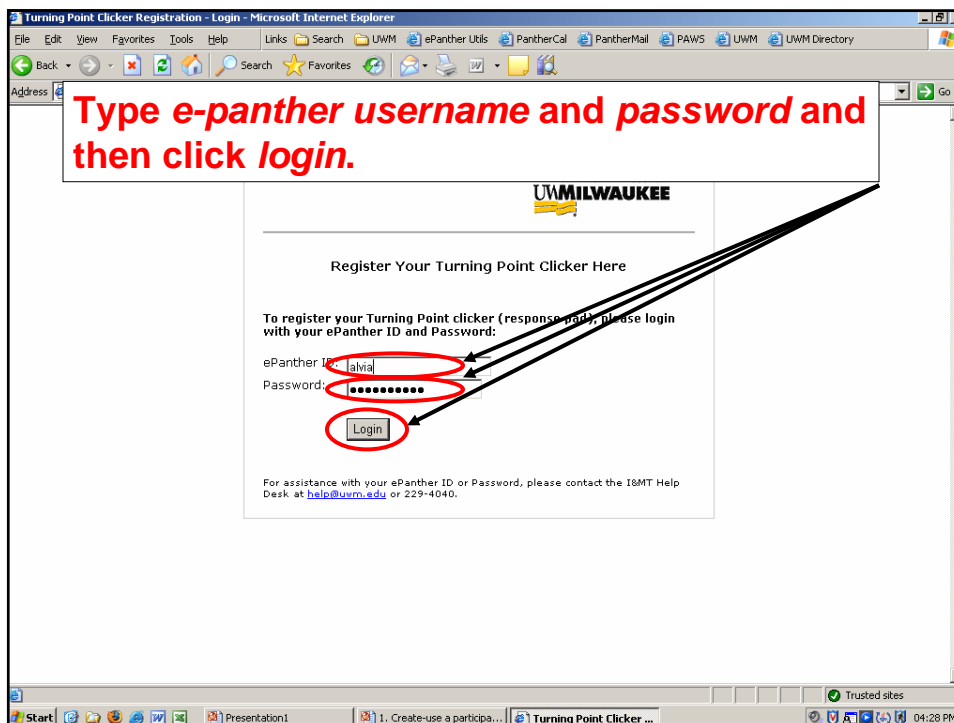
Turning Point Clicker Registration - Login - Microsoft Internet Explorer

File Edit View Favorites Tools Help Links Search UWM ePanther Utils PantherCal PantherMail PAWS UWM UWM Directory

Back Search Favorites

Address Go

Type *e-panther username* and *password* and then click *login*.

UWMILWAUKEE

Register Your Turning Point Clicker Here

To register your Turning Point clicker (response pad), please login with your ePanther ID and Password:

ePanther ID: alvia

Password: •••••••••••

Login

For assistance with your ePanther ID or Password, please contact the I&MT Help Desk at help@uwm.edu or 229-4040.

Trusted sites

Start Presentation1 1. Create-use a participa... Turning Point Clicker ... 04:28 PM